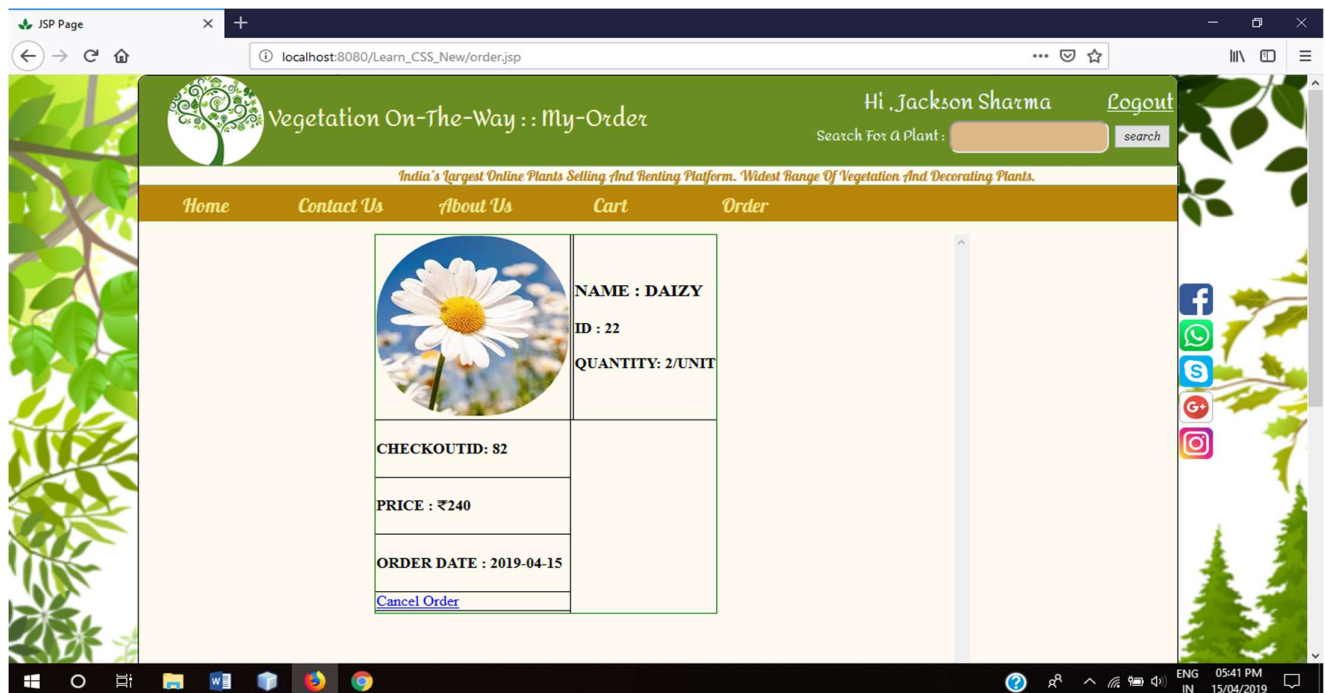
JSP Page

localhost:8080/Learn_CSS_New/order.jsp

Vegetation On-The-Way : : My-Order

Hi ,Jackson Sharma Logout

Search For A Plant : search

India's Largest Online Plants Selling And Renting Platform. Widest Range Of Vegetation And Decorating Plants.

Home Contact Us About Us Cart Order

NAME : DAIZY

ID : 22

QUANTITY: 2/UNIT

CHECKOUTID: 82

PRICE : ₹240

ORDER DATE : 2019-04-15

Cancel Order

ENG IN 05:41 PM 15/04/2019